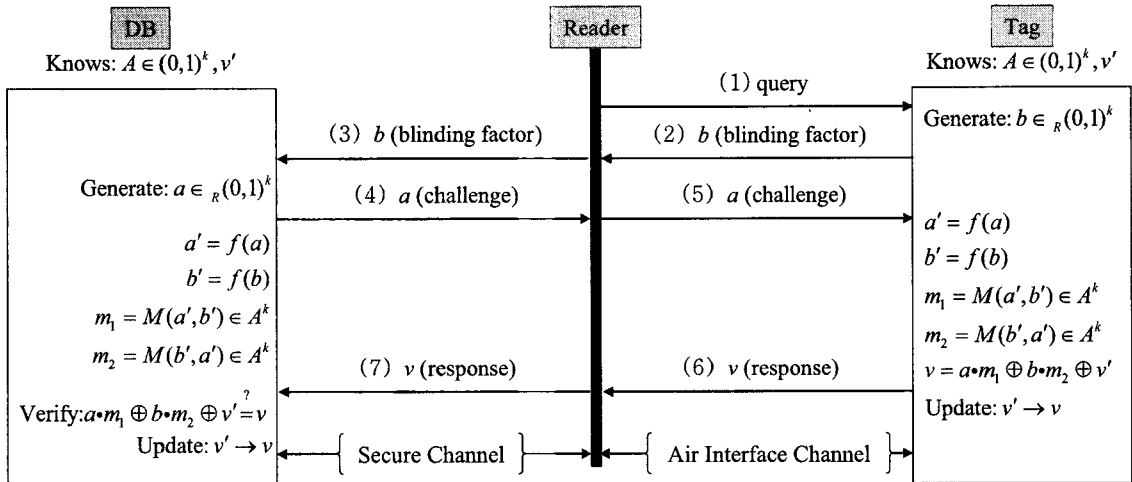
DB

Knows: $A \in (0,1)^k, v'$

Reader

Tag

Knows: $A \in (0,1)^k, v'$

(1) query

Generate: $b \in_R (0,1)^k$

(3) $b$ (blinding factor)

(2) $b$ (blinding factor)

Generate: $a \in_R (0,1)^k$

(4) $a$ (challenge)

(5) $a$ (challenge)

$a' = f(a)$

$b' = f(b)$

$m_1 = M(a', b') \in A^k$

$m_2 = M(b', a') \in A^k$

$a' = f(a)$

$b' = f(b)$

$m_1 = M(a', b') \in A^k$

$m_2 = M(b', a') \in A^k$

(7) $v$ (response)

(6) $v$ (response)

$v = a \bullet m_1 \oplus b \bullet m_2 \oplus v'$

Update: $v' \to v$

Verify: $a \bullet m_1 \oplus b \bullet m_2 \oplus v' \stackrel{?}{=} v$

Update: $v' \to v$

Secure Channel

Air Interface Channel